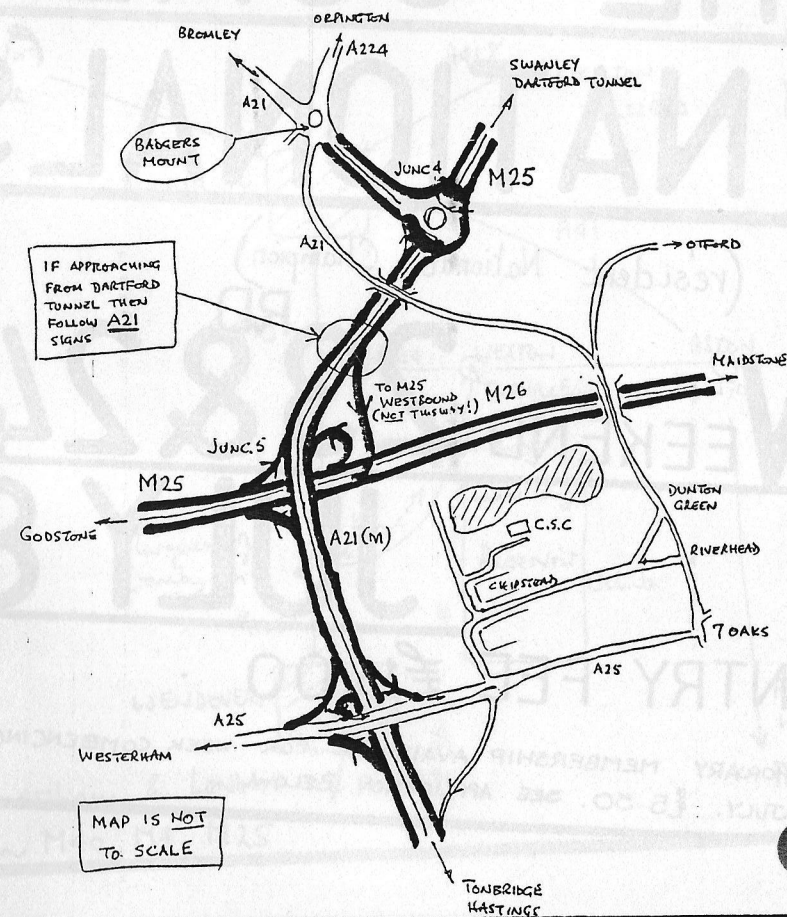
ORPINGTON
BROMLEY
A224
SWANLEY
DARTFORD TUNNEL
A21
BADGERS MOUNT
JUNC 4
M25
A21
OTFORD
IF APPROACHING FROM DARTFORD TUNNEL THEN FOLLOW A21 SIGNS
MAIDSTONE
TO M25 WESTBOUND (NOT THIS WAY!)
M26
JUNC 5
M25
DUNTON GREEN
GODSTONE
A21(M)
C.S.C
RIVERHEAD
CHIPSTEAD
7 OAKS
A25
A25
WESTERHAM
MAP IS NOT TO SCALE
TONBRIDGE
HASTINGS